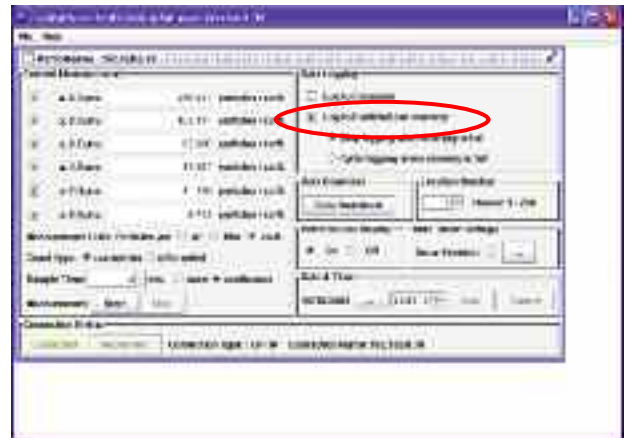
File Help

Current Measurements

≥ 0.3µm particles / cu ft

≥ 0.5µm particles / cu ft

≥ 1.0µm particles / cu ft

≥ 2.0µm particles / cu ft

≥ 5.0µm particles / cu ft

≥ 10µm particles / cu ft

Data Logging

Log to computer

Log to unit internal memory

Date & Time

Connection Status

Connected

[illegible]